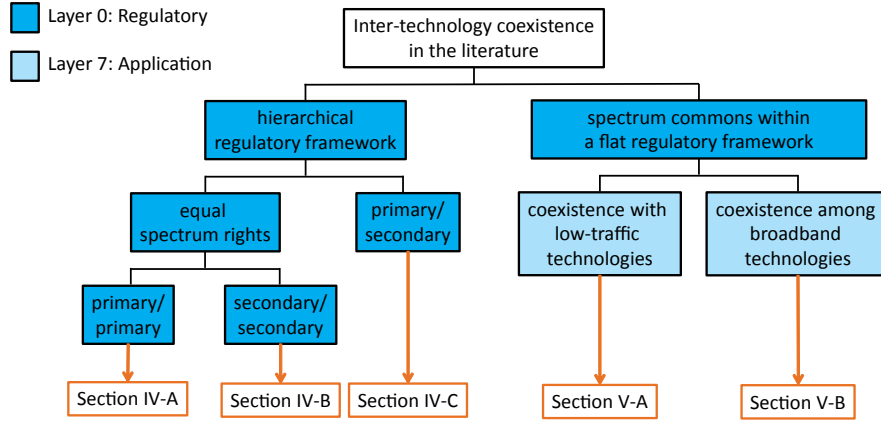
Layer 0: Regulatory

Layer 7: Application

Inter-technology coexistence in the literature

hierarchical regulatory framework

spectrum commons within a flat regulatory framework

equal spectrum rights

primary/ secondary

coexistence with low-traffic technologies

coexistence among broadband technologies

primary/ primary

secondary/ secondary

Section IV-A

Section IV-B

Section IV-C

Section V-A

Section V-B